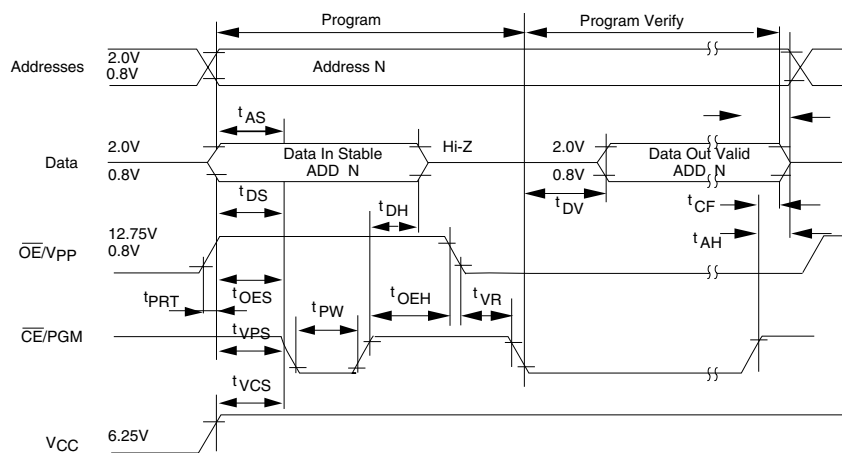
Program

Program Verify

Addresses

2.0V
0.8V

Address N

$t_{AS}$

Data

2.0V

0.8V

Data In Stable
ADD N

Hi-Z

2.0V

0.8V

Data Out Valid
ADD N

$t_{DS}$

$t_{DH}$

$t_{DV}$

$t_{CF}$

$\overline{OE}/V_{PP}$

12.75V
0.8V

$t_{AH}$

$t_{PRT}$

$t_{OES}$

$t_{PW}$

$t_{OEH}$

$t_{VR}$

$\overline{CE}/PGM$

$t_{VPS}$

$t_{VCS}$

$V_{CC}$

6.25V